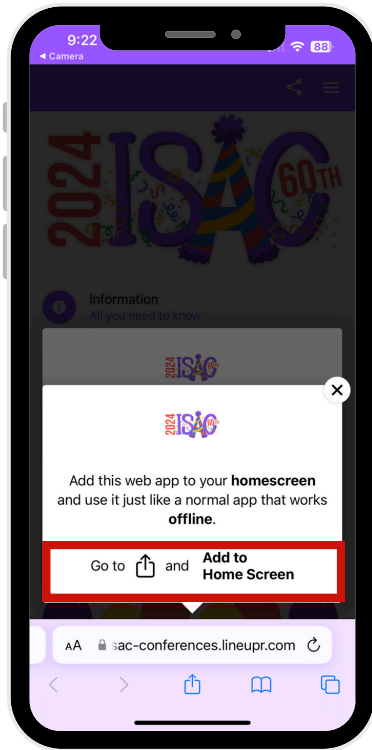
9:22
◂ Camera
88

2024 ISAC 60TH

Information
All you need to know

2024 ISAC

2024 ISAC 60th

Add this web app to your **homescreen** and use it just like a normal app that works **offline**.

Go to and **Add to Home Screen**

AA sac-conferences.lineupr.com